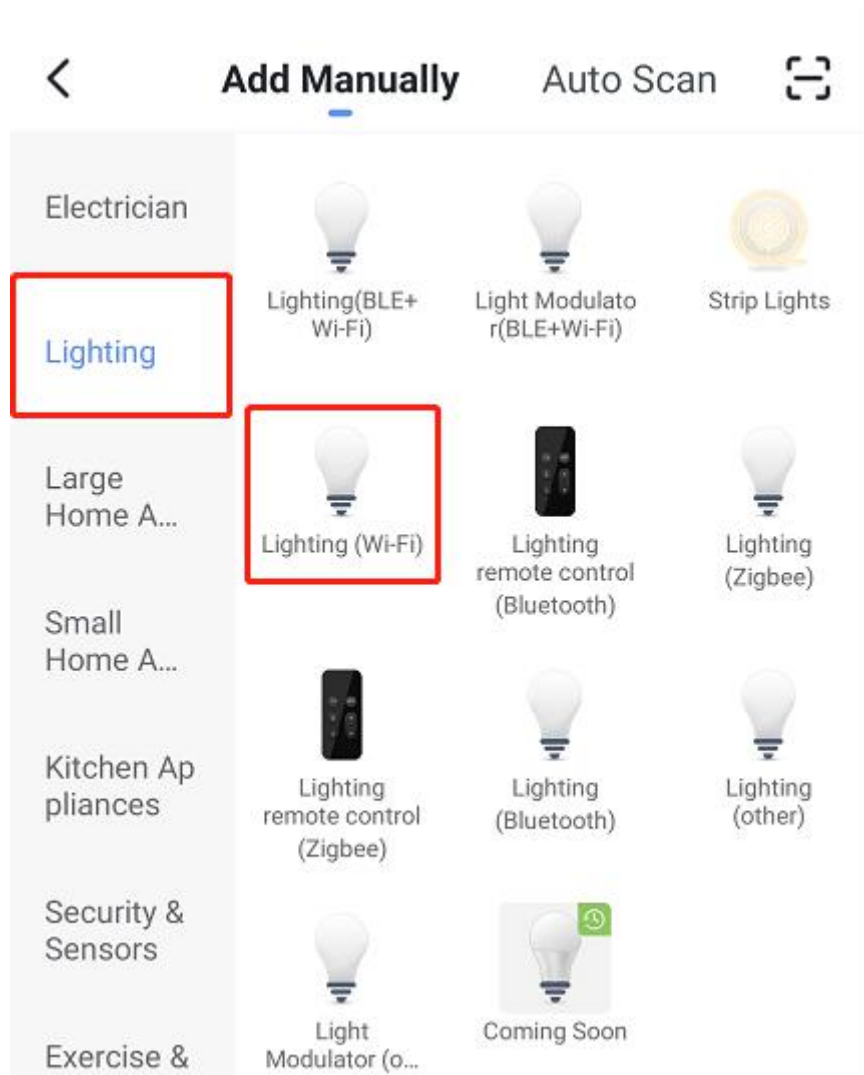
<

Add Manually

Auto Scan

Electrician

Lighting

Large Home A...

Small Home A...

Kitchen Ap pliances

Security & Sensors

Exercise &

Lighting(BLE+ Wi-Fi)

Light Modulato r(BLE+Wi-Fi)

Strip Lights

Lighting (Wi-Fi)

Lighting remote control (Bluetooth)

Lighting (Zigbee)

Lighting remote control (Zigbee)

Lighting (Bluetooth)

Lighting (other)

Light Modulator (o...

Coming Soon